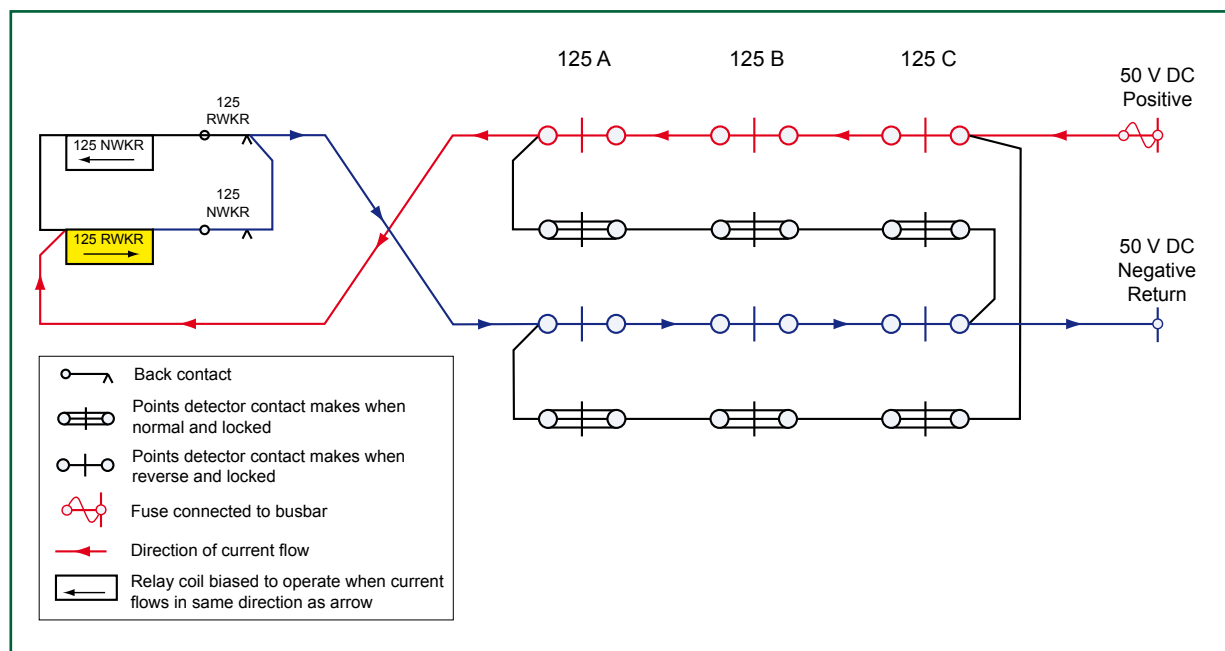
125 A
125 B
125 C
50 V DC Positive
50 V DC Negative Return
125 RWKR
125 NWKR
125 NWKR
125 RWKR

Back contact
Points detector contact makes when normal and locked
Points detector contact makes when reverse and locked
Fuse connected to busbar
Direction of current flow
Relay coil biased to operate when current flows in same direction as arrow